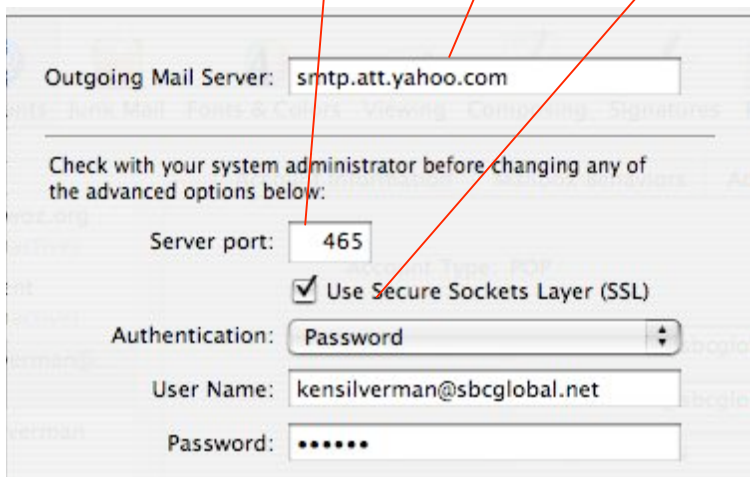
Outgoing Mail Server: smtp.att.yahoo.com

Check with your system administrator before changing any of the advanced options below:

Server port: 465

Use Secure Sockets Layer (SSL)

Authentication: Password

User Name: kensilverman@sbcglobal.net

Password: ••••••